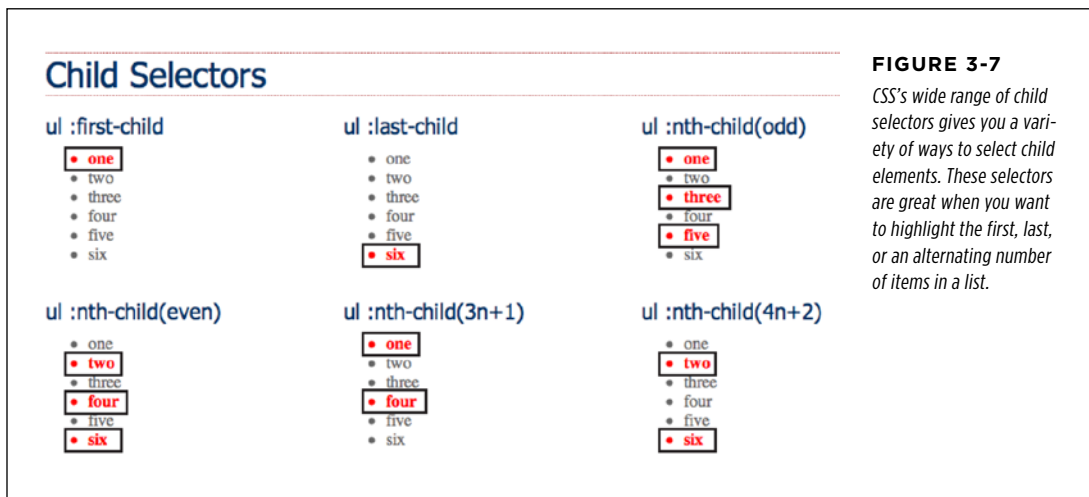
Child Selectors

ul :first-child

- one
- two
- three
- four
- five
- six

ul :last-child

- one
- two
- three
- four
- five
- six

ul :nth-child(odd)

- one
- two
- three
- four
- five
- six

ul :nth-child(even)

- one
- two
- three
- four
- five
- six

ul :nth-child(3n+1)

- one
- two
- three
- four
- five
- six

ul :nth-child(4n+2)

- one
- two
- three
- four
- five
- six

FIGURE 3-7

CSS's wide range of child selectors gives you a variety of ways to select child elements. These selectors are great when you want to highlight the first, last, or an alternating number of items in a list.